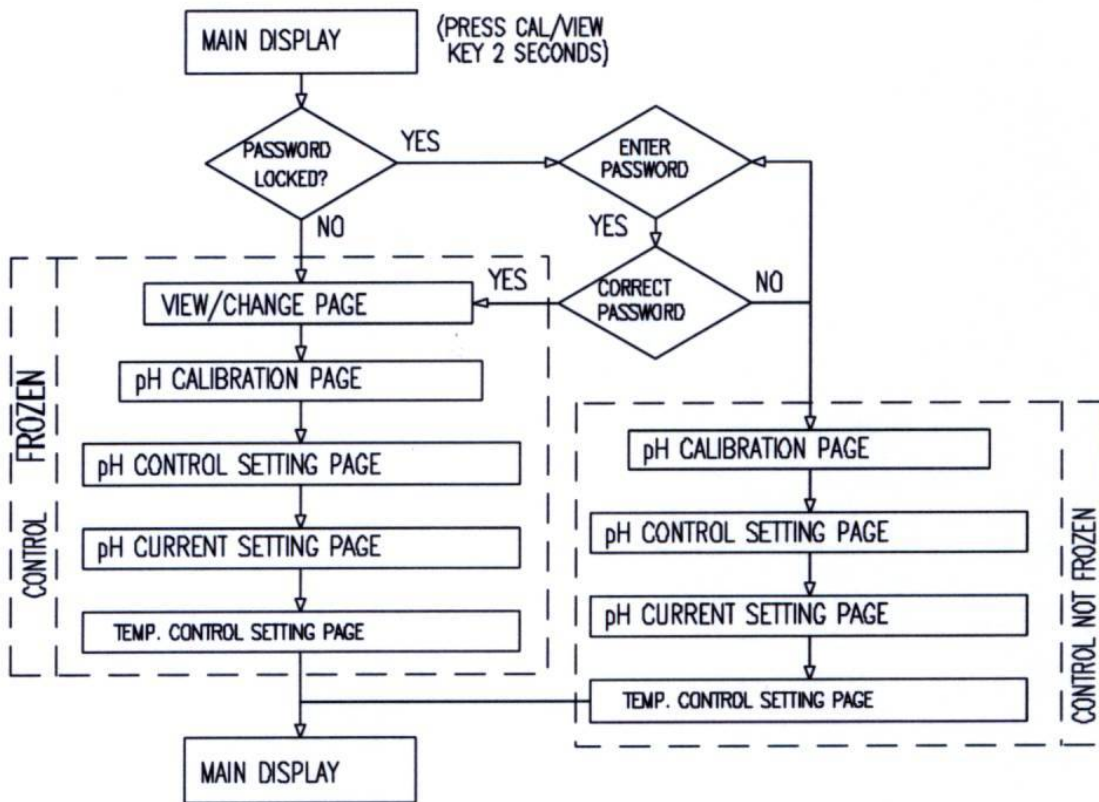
MAIN DISPLAY

(PRESS CAL/VIEW KEY 2 SECONDS)

PASSWORD LOCKED?

YES

ENTER PASSWORD

NO

YES

YES

CORRECT PASSWORD

NO

VIEW/CHANGE PAGE

pH CALIBRATION PAGE

pH CONTROL SETTING PAGE

pH CURRENT SETTING PAGE

TEMP. CONTROL SETTING PAGE

CONTROL FROZEN

pH CALIBRATION PAGE

pH CONTROL SETTING PAGE

pH CURRENT SETTING PAGE

TEMP. CONTROL SETTING PAGE

CONTROL NOT FROZEN

MAIN DISPLAY